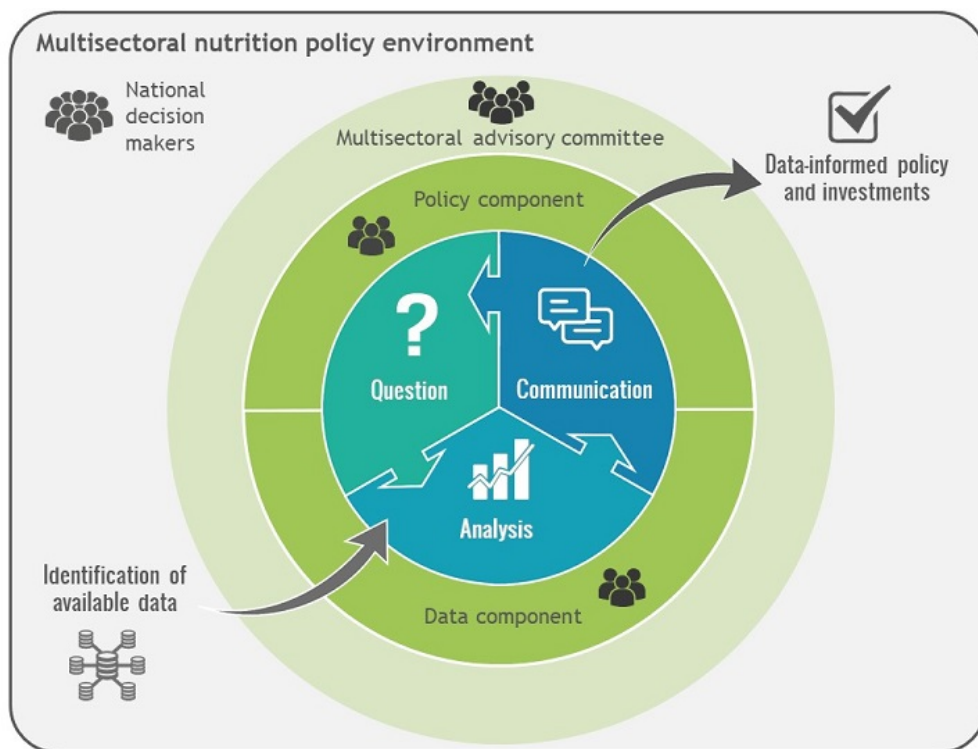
Multisectoral nutrition policy environment

National decision makers

Multisectoral advisory committee

Data-informed policy and investments

Policy component

?

Question

Communication

Analysis

Identification of available data

Data component